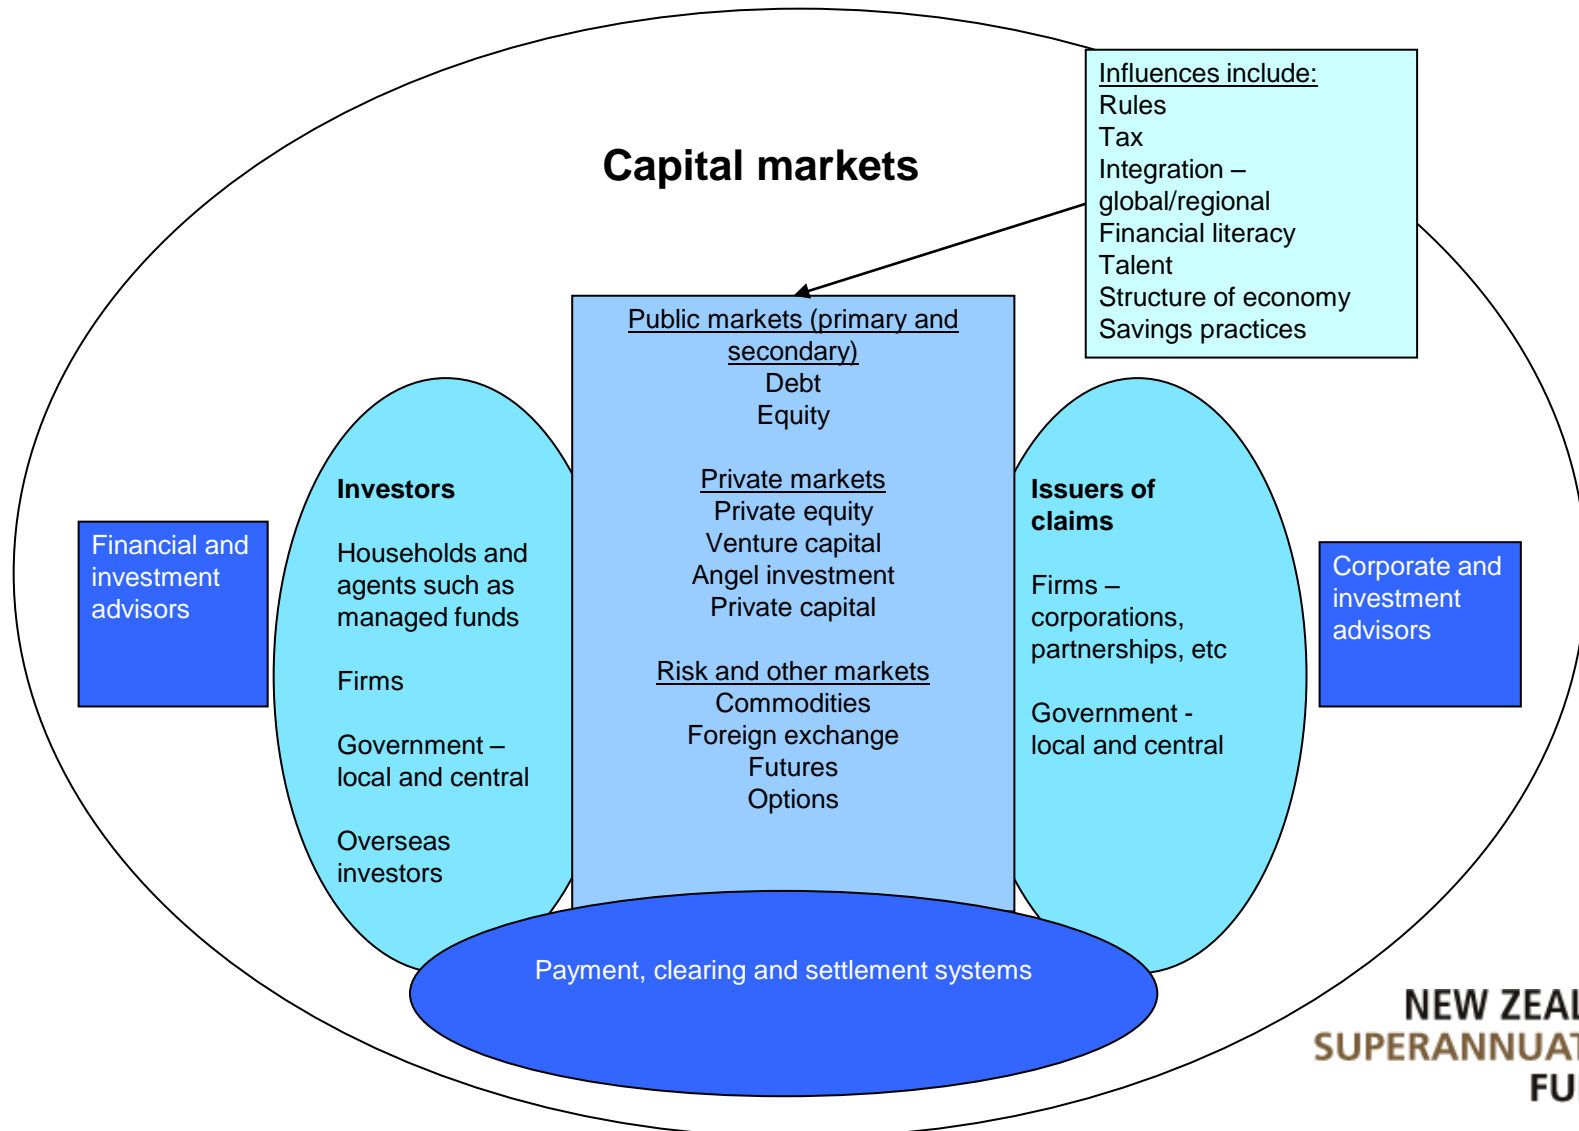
Capital markets

Influences include:
Rules
Tax
Integration – global/regional
Financial literacy
Talent
Structure of economy
Savings practices

Financial and investment advisors

Investors

Households and agents such as managed funds

Firms

Government – local and central

Overseas investors

Public markets (primary and secondary)
Debt
Equity

Private markets
Private equity
Venture capital
Angel investment
Private capital

Risk and other markets
Commodities
Foreign exchange
Futures
Options

Issuers of claims

Firms – corporations, partnerships, etc

Government - local and central

Corporate and investment advisors

Payment, clearing and settlement systems

NEW ZEA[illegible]
SUPERANNUA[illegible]
FU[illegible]